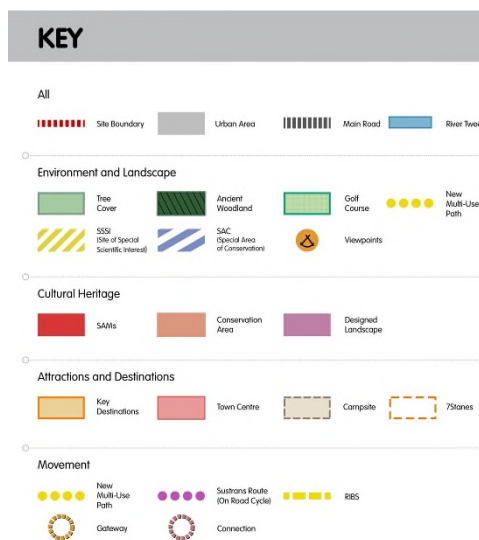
KEY

All

Site Boundary
Urban Area
Main Road
River Twee

Environment and Landscape

Tree Cover
Ancient Woodland
Golf Course
New Multi-Use Path
SSSI (Site of Special Scientific Interest)
SAC (Special Area of Conservation)
Viewpoints

Cultural Heritage

SAMs
Conservation Area
Designed Landscape

Attractions and Destinations

Key Destinations
Town Centre
Campsite
7Stanes

Movement

New Multi-Use Path
Sustrans Route (On Road Cycle)
RIBS
Gateway
Connection